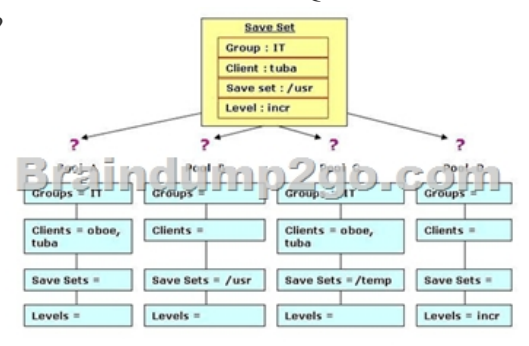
Save Set
Group : IT
Client : tuba
Save set : /usr
Level : incr

?
?
?
?

Braindump2go.com

Pool A
Groups = IT
Clients = oboe, tuba
Save Sets =
Levels =

Pool B
Groups =
Clients =
Save Sets = /usr
Levels =

Pool C
Groups = IT
Clients = oboe, tuba
Save Sets = /temp
Levels =

Pool D
Groups =
Clients =
Save Sets =
Levels = incr